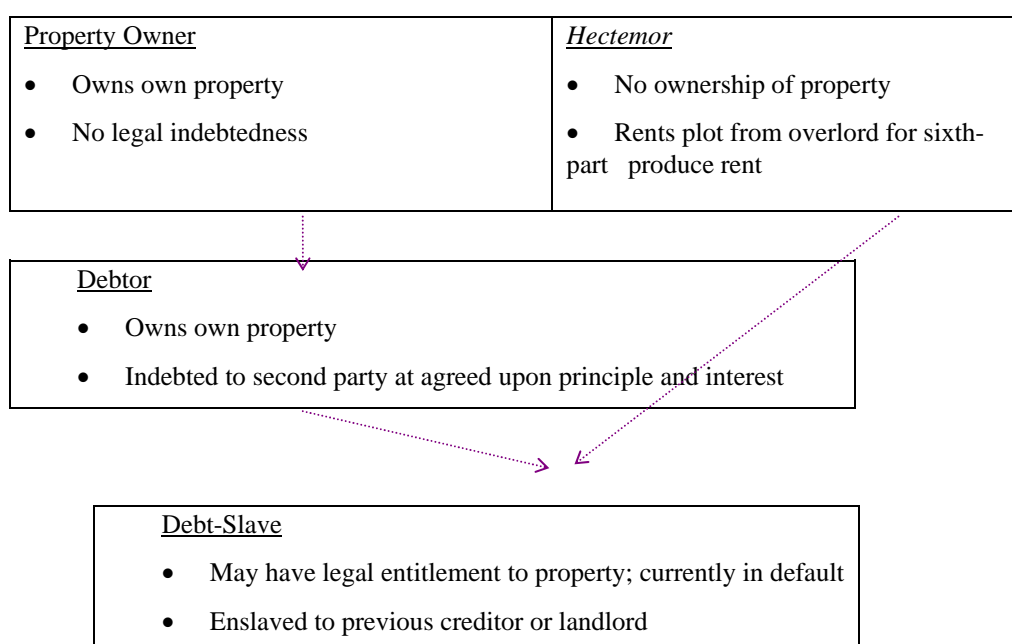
Property Owner

- Owns own property
- No legal indebtedness

*Hectemor*

- No ownership of property
- Rents plot from overlord for sixth-part produce rent

Debtor

- Owns own property
- Indebted to second party at agreed upon principle and interest

Debt-Slave

- May have legal entitlement to property; currently in default
- Enslaved to previous creditor or landlord